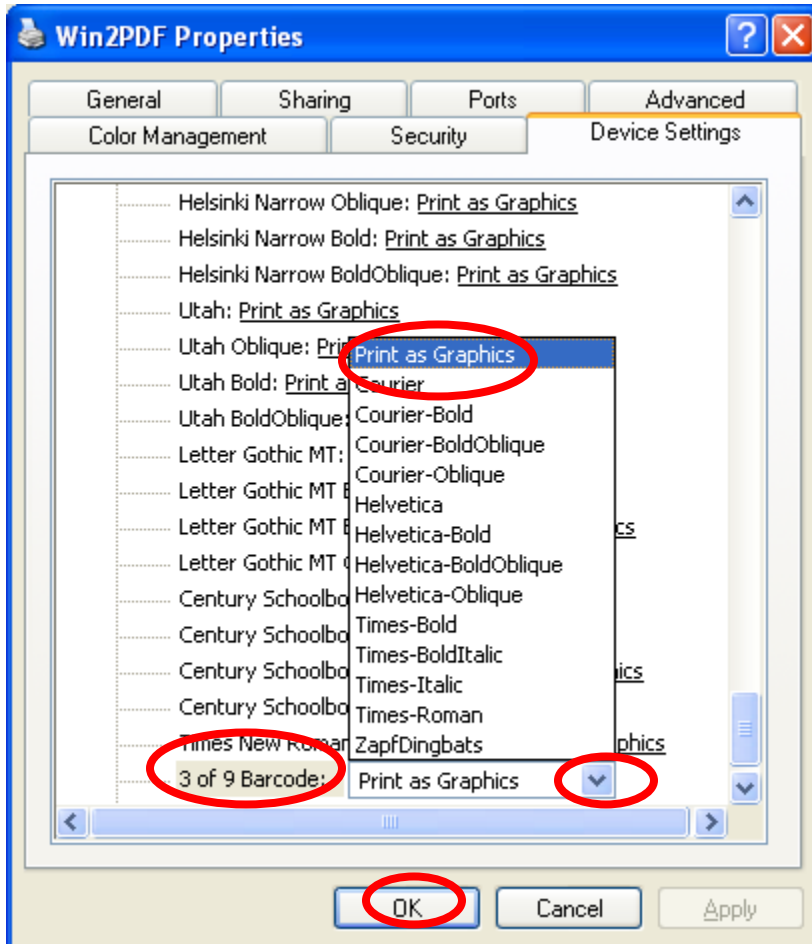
Win2PDF Properties

General | Sharing | Ports | Advanced
Color Management | Security | Device Settings

Helsinki Narrow Oblique: Print as Graphics
Helsinki Narrow Bold: Print as Graphics
Helsinki Narrow BoldOblique: Print as Graphics
Utah: Print as Graphics
Utah Oblique: Pri
Utah Bold: Print a
Utah BoldOblique:
Letter Gothic MT:
Letter Gothic MT
Letter Gothic MT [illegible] cs
Letter Gothic MT
Century Schoolbo
Century Schoolbo
Century Schoolbo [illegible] ics
Century Schoolbo
Times New Roma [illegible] phics
3 of 9 Barcode: Print as Graphics

Print as Graphics
Courier
Courier-Bold
Courier-BoldOblique
Courier-Oblique
Helvetica
Helvetica-Bold
Helvetica-BoldOblique
Helvetica-Oblique
Times-Bold
Times-BoldItalic
Times-Italic
Times-Roman
ZapfDingbats

OK | Cancel | Apply